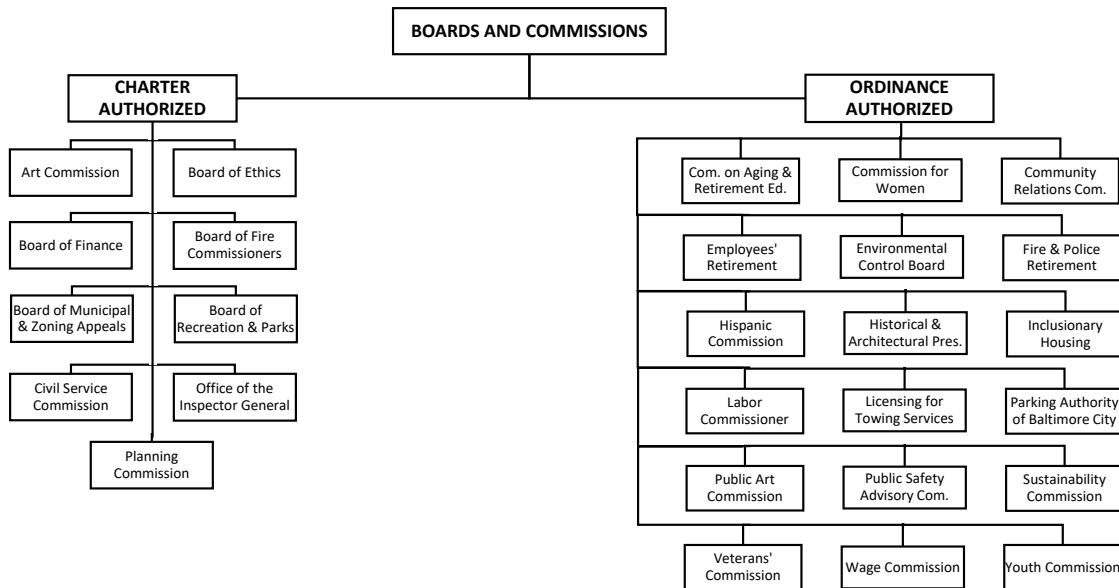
BOARDS AND COMMISSIONS

CHARTER AUTHORIZED

Art Commission

Board of Ethics

Board of Finance

Board of Fire Commissioners

Board of Municipal & Zoning Appeals

Board of Recreation & Parks

Civil Service Commission

Office of the Inspector General

Planning Commission

ORDINANCE AUTHORIZED

Com. on Aging & Retirement Ed.

Commission for Women

Community Relations Com.

Employees' Retirement

Environmental Control Board

Fire & Police Retirement

Hispanic Commission

Historical & Architectural Pres.

Inclusionary Housing

Labor Commissioner

Licensing for Towing Services

Parking Authority of Baltimore City

Public Art Commission

Public Safety Advisory Com.

Sustainability Commission

Veterans' Commission

Wage Commission

Youth Commission